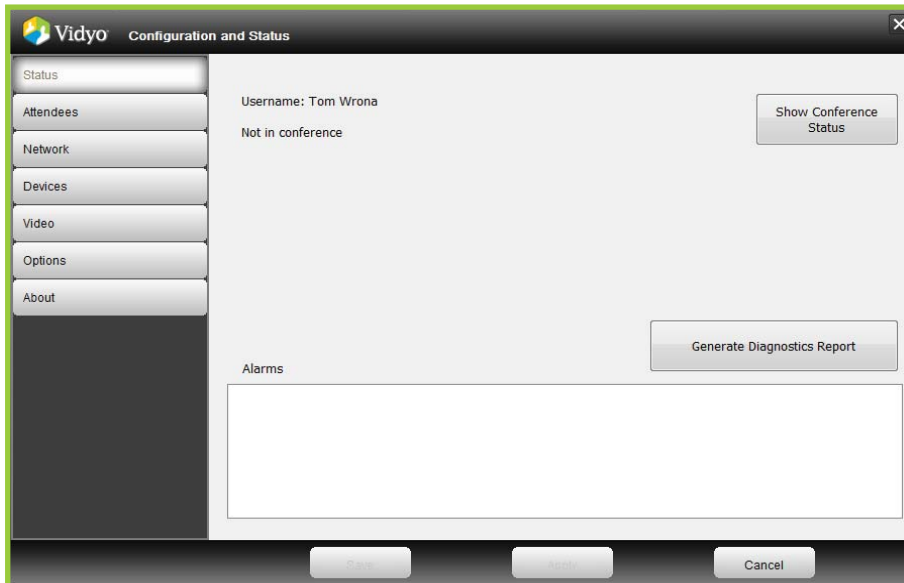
Vidyo Configuration and Status

Status
Attendees
Network
Devices
Video
Options
About

Username: Tom Wrona

Not in conference

Show Conference Status

Generate Diagnostics Report

Alarms

Save
Apply
Cancel